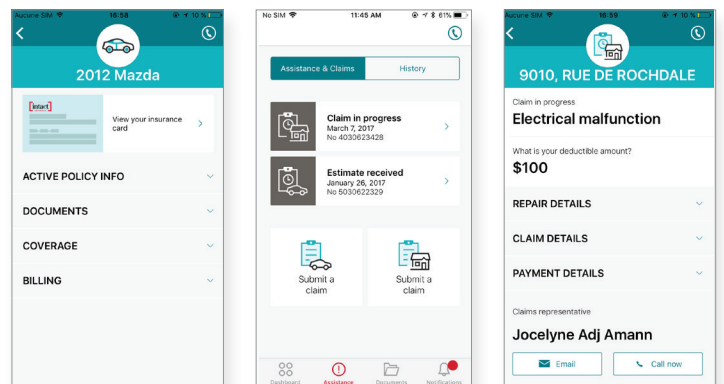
Aucune SIM 16:58 10 %

2012 Mazda

intact

View your insurance card

ACTIVE POLICY INFO

DOCUMENTS

COVERAGE

BILLING

No SIM 11:45 AM 61%

Assistance & Claims

History

Claim in progress
March 7, 2017
No 4030623428

Estimate received
January 26, 2017
No 5030622329

Submit a claim

Submit a claim

Dashboard

Assistance

Documents

Notifications

Aucune SIM 16:59 10 %

9010, RUE DE ROCHDALE

Claim in progress

Electrical malfunction

What is your deductible amount?

$100

REPAIR DETAILS

CLAIM DETAILS

PAYMENT DETAILS

Claims representative

Jocelyne Adj Amann

Email

Call now